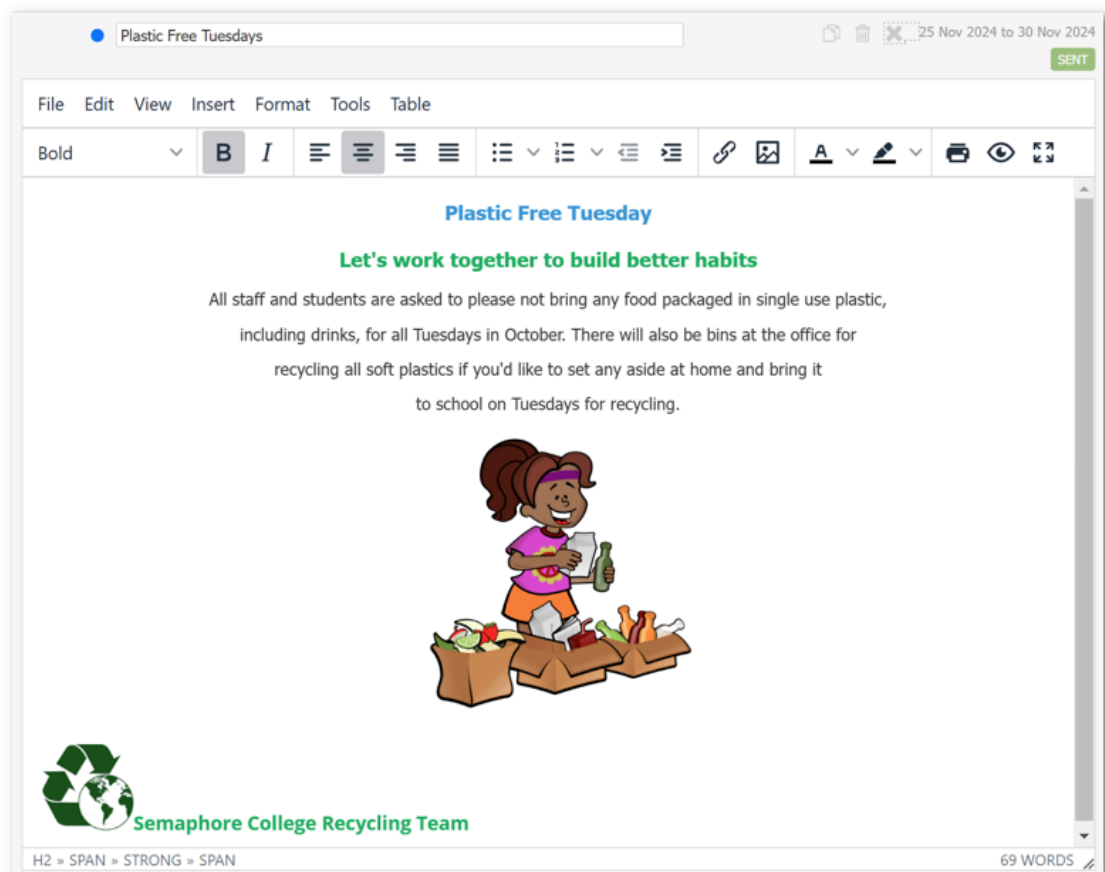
Plastic Free Tuesdays

25 Nov 2024 to 30 Nov 2024

SENT

File Edit View Insert Format Tools Table

Bold

B I

A

Plastic Free Tuesday

Let's work together to build better habits

All staff and students are asked to please not bring any food packaged in single use plastic, including drinks, for all Tuesdays in October. There will also be bins at the office for recycling all soft plastics if you'd like to set any aside at home and bring it to school on Tuesdays for recycling.

Semaphore College Recycling Team

H2 » SPAN » STRONG » SPAN

69 WORDS